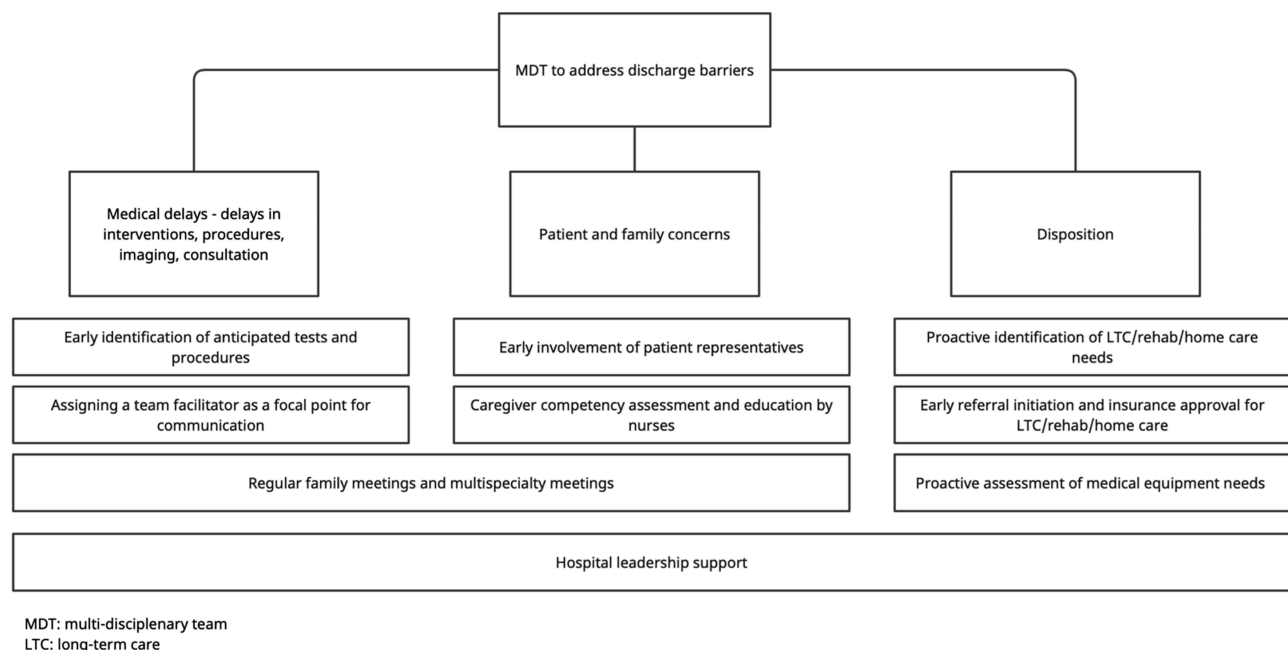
MDT to address discharge barriers

Medical delays - delays in interventions, procedures, imaging, consultation

Patient and family concerns

Disposition

Early identification of anticipated tests and procedures

Early involvement of patient representatives

Proactive identification of LTC/rehab/home care needs

Assigning a team facilitator as a focal point for communication

Caregiver competency assessment and education by nurses

Early referral initiation and insurance approval for LTC/rehab/home care

Regular family meetings and multispecialty meetings

Proactive assessment of medical equipment needs

Hospital leadership support

MDT: multi-disciplenary team
LTC: long-term care